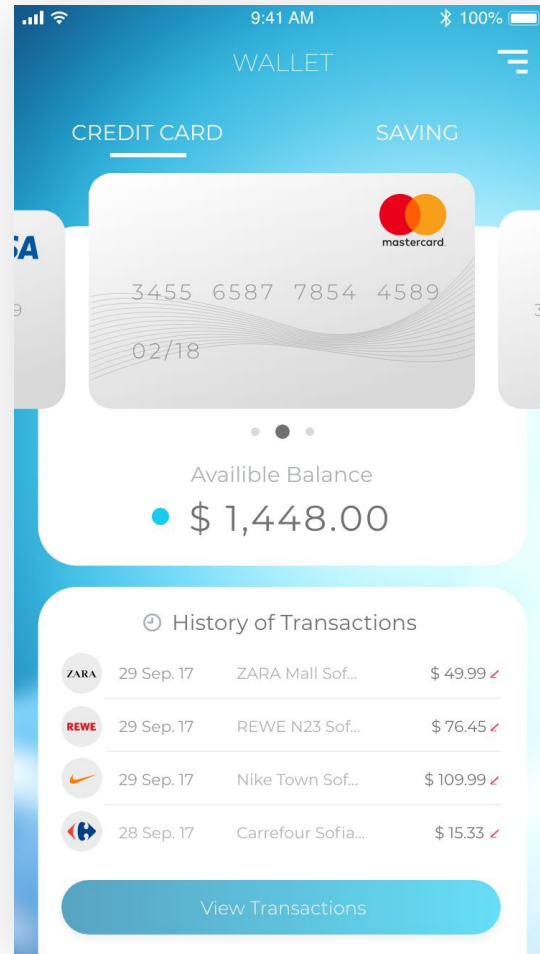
9:41 AM
100%

WALLET

CREDIT CARD
SAVING

SA
9

mastercard

3455 6587 7854 4589

02/18

3

Availible Balance
$ 1,448.00

History of Transactions

| | | | |
|---|---|---|---|
| ZARA | 29 Sep. 17 | ZARA Mall Sof... | $ 49.99 |
| REWE | 29 Sep. 17 | REWE N23 Sof... | $ 76.45 |
| | 29 Sep. 17 | Nike Town Sof... | $ 109.99 |
| | 28 Sep. 17 | Carrefour Sofia... | $ 15.33 |

View Transactions